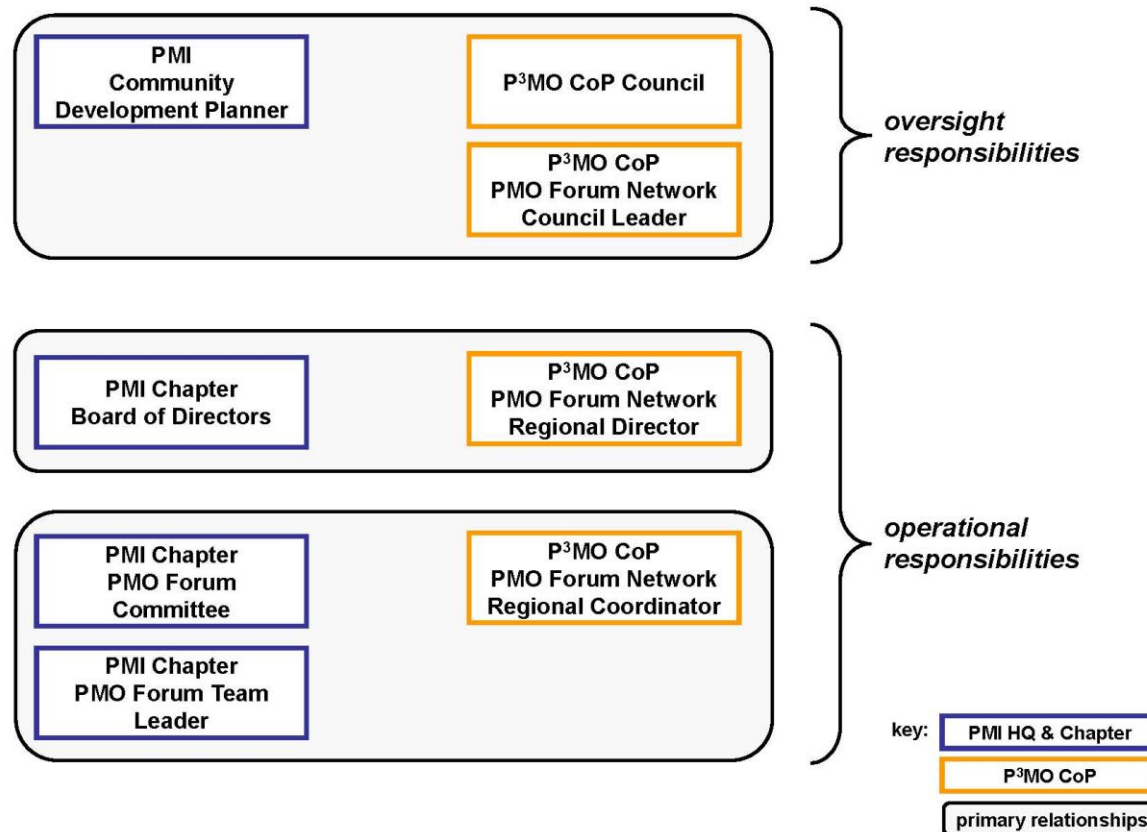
PMI
Community
Development Planner

P$^3$MO CoP Council

P$^3$MO CoP
PMO Forum Network
Council Leader

oversight
responsibilities

PMI Chapter
Board of Directors

P$^3$MO CoP
PMO Forum Network
Regional Director

PMI Chapter
PMO Forum
Committee

P$^3$MO CoP
PMO Forum Network
Regional Coordinator

PMI Chapter
PMO Forum Team
Leader

operational
responsibilities

key:
PMI HQ & Chapter
P$^3$MO CoP
primary relationships